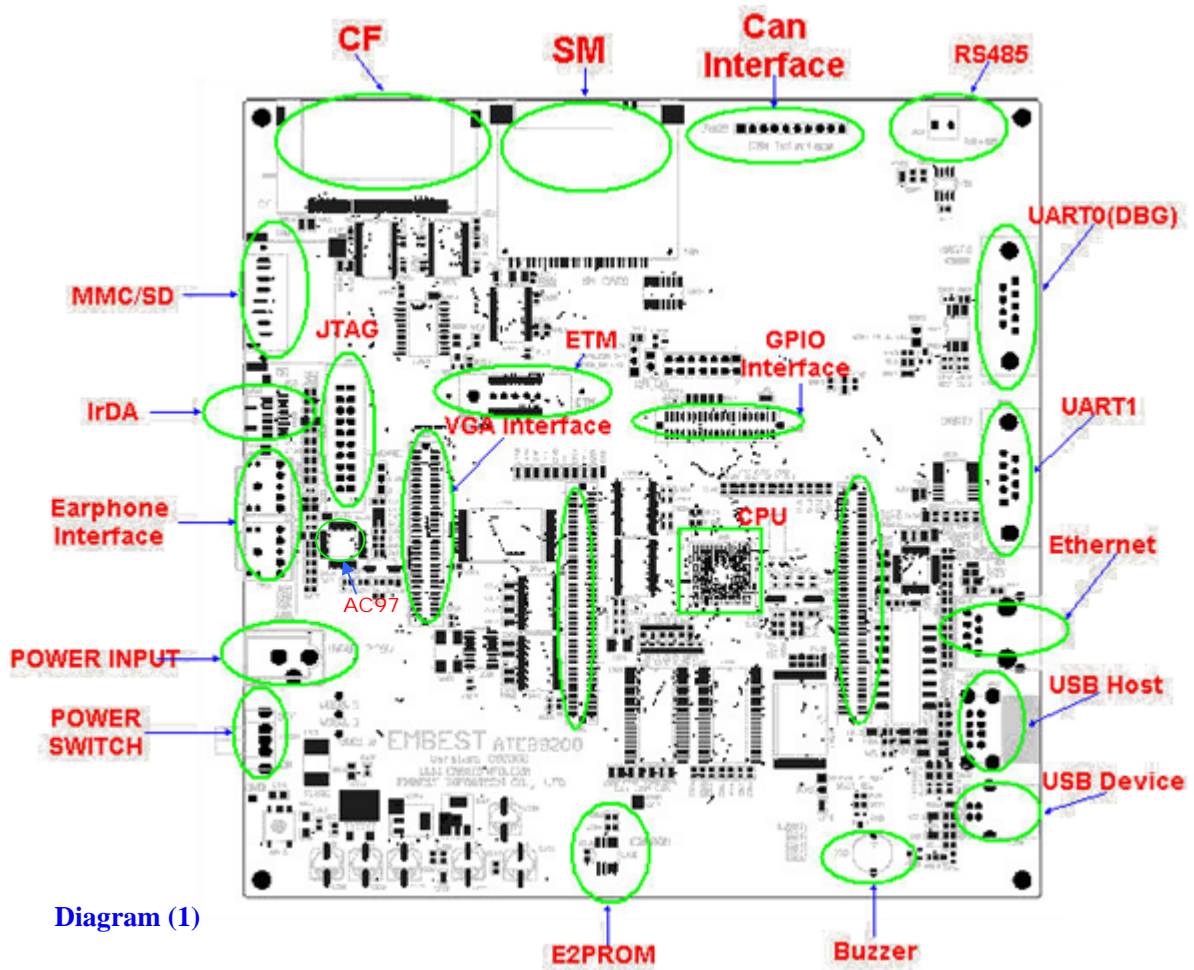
CF
SM
Can Interface
RS485
UART0(DBG)
MMC/SD
JTAG
ETM
GPIO Interface
IrDA
VGA Interface
UART1
Earphone Interface
CPU
Ethernet
AC97
POWER INPUT
USB Host
POWER SWITCH
EMBEST ATEB9200
USB Device
Diagram (1)
E2PROM
Buzzer